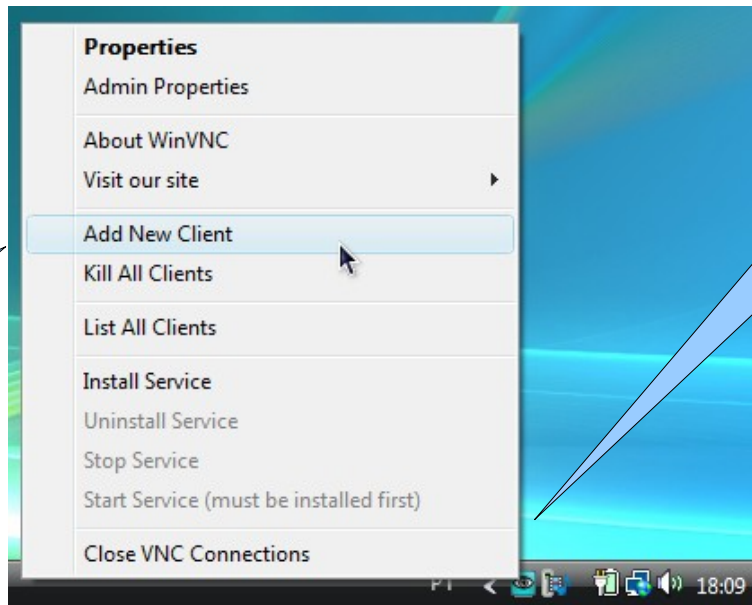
**Properties**
Admin Properties

About WinVNC
Visit our site

Add New Client
Kill All Clients

List All Clients

Install Service
Uninstall Service
Stop Service
Start Service (must be installed first)

Close VNC Connections

PT

18:09